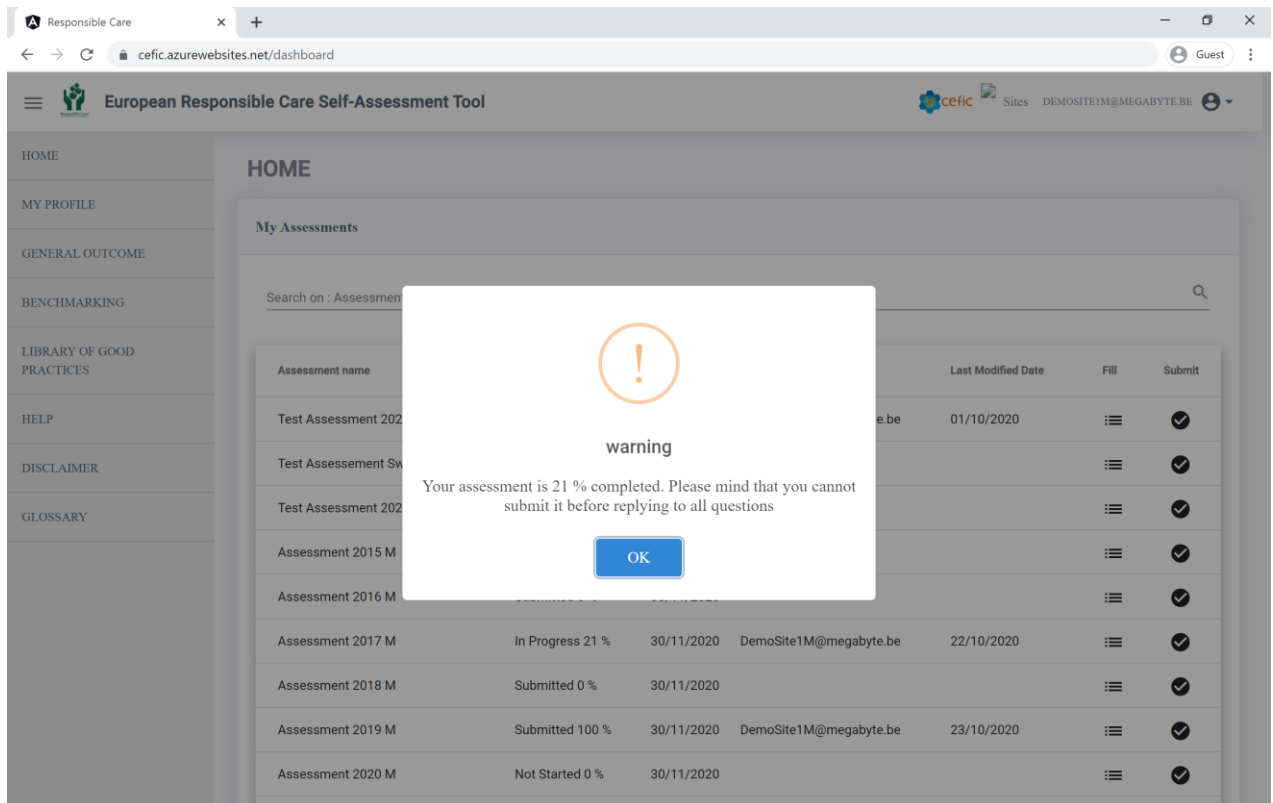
Responsible Care

cefic.azurewebsites.net/dashboard

Guest

European Responsible Care Self-Assessment Tool

cefic Sites DEMOSITE1M@MEGABYTE.BE

HOME

MY PROFILE

GENERAL OUTCOME

BENCHMARKING

LIBRARY OF GOOD PRACTICES

HELP

DISCLAIMER

GLOSSARY

HOME

My Assessments

Search on : Assessment

| Assessment name | | | | Last Modified Date | Fill | Submit |
|---|---|---|---|---|---|---|
| Test Assessment 202 | | | e.be | 01/10/2020 | | |
| Test Assessement Sw | | | | | | |
| Test Assessment 202 | | | | | | |
| Assessment 2015 M | | | | | | |
| Assessment 2016 M | | | | | | |
| Assessment 2017 M | In Progress 21 % | 30/11/2020 | DemoSite1M@megabyte.be | 22/10/2020 | | |
| Assessment 2018 M | Submitted 0 % | 30/11/2020 | | | | |
| Assessment 2019 M | Submitted 100 % | 30/11/2020 | DemoSite1M@megabyte.be | 23/10/2020 | | |
| Assessment 2020 M | Not Started 0 % | 30/11/2020 | | | | |

!

warning

Your assessment is 21 % completed. Please mind that you cannot submit it before replying to all questions

OK